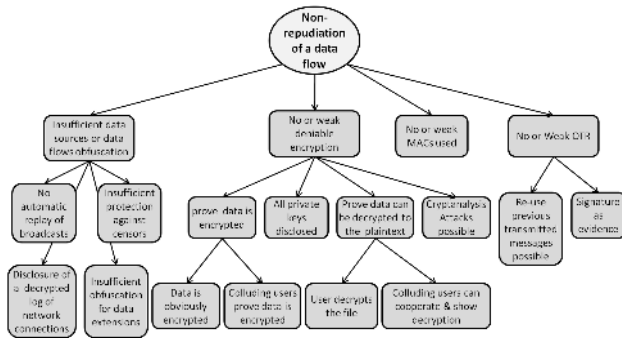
Non-repudiation of a data flow

Insufficient data sources or data flows obfuscation

No or weak deniable encryption

No or weak MACs used

No or Weak OTR

No automatic replay of broadcasts

Insufficient protection against censors

prove data is encrypted

All private keys disclosed

Prove data can be decrypted to the plaintext

Cryptanalysis Attacks possible

Re-use previous transmitted messages possible

Signature as evidence

Disclosure of a decrypted log of network connections

Insufficient obfuscation for data extensions

Data is obviously encrypted

Colluding users prove data is encrypted

User decrypts the file

Colluding users can cooperate & show decryption